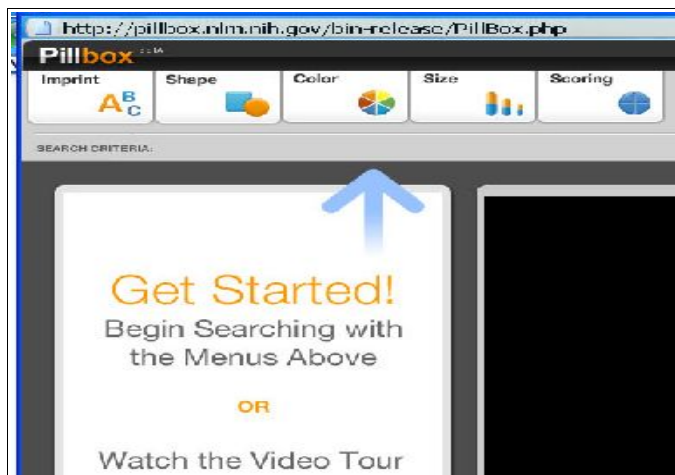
http://pillbox.nlm.nih.gov/bin-release/PillBox.php

Pillbox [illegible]

Imprint
$A^B_C$

Shape

Color

Size

Scoring

SEARCH CRITERIA:

Get Started!

Begin Searching with the Menus Above

OR

Watch the Video Tour